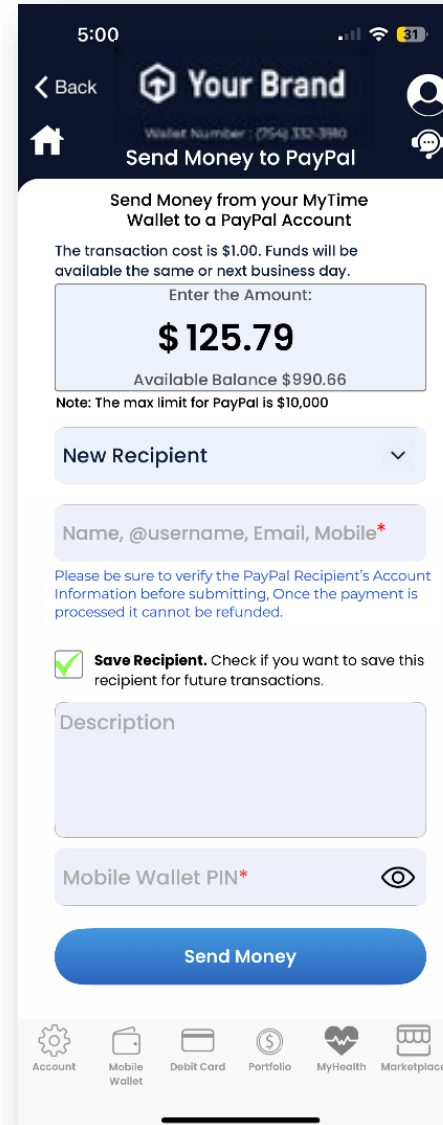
5:00

31

Back

Your Brand

Wallet Number : (754) 332-3980

Send Money to PayPal

Send Money from your MyTime Wallet to a PayPal Account

The transaction cost is $1.00. Funds will be available the same or next business day.

Enter the Amount:

$ 125.79

Available Balance $990.66

Note: The max limit for PayPal is $10,000

New Recipient

Name, @username, Email, Mobile*

Please be sure to verify the PayPal Recipient's Account Information before submitting, Once the payment is processed it cannot be refunded.

Save Recipient. Check if you want to save this recipient for future transactions.

Description

Mobile Wallet PIN*

Send Money

Account

Mobile Wallet

Debit Card

Portfolio

MyHealth

Marketplac